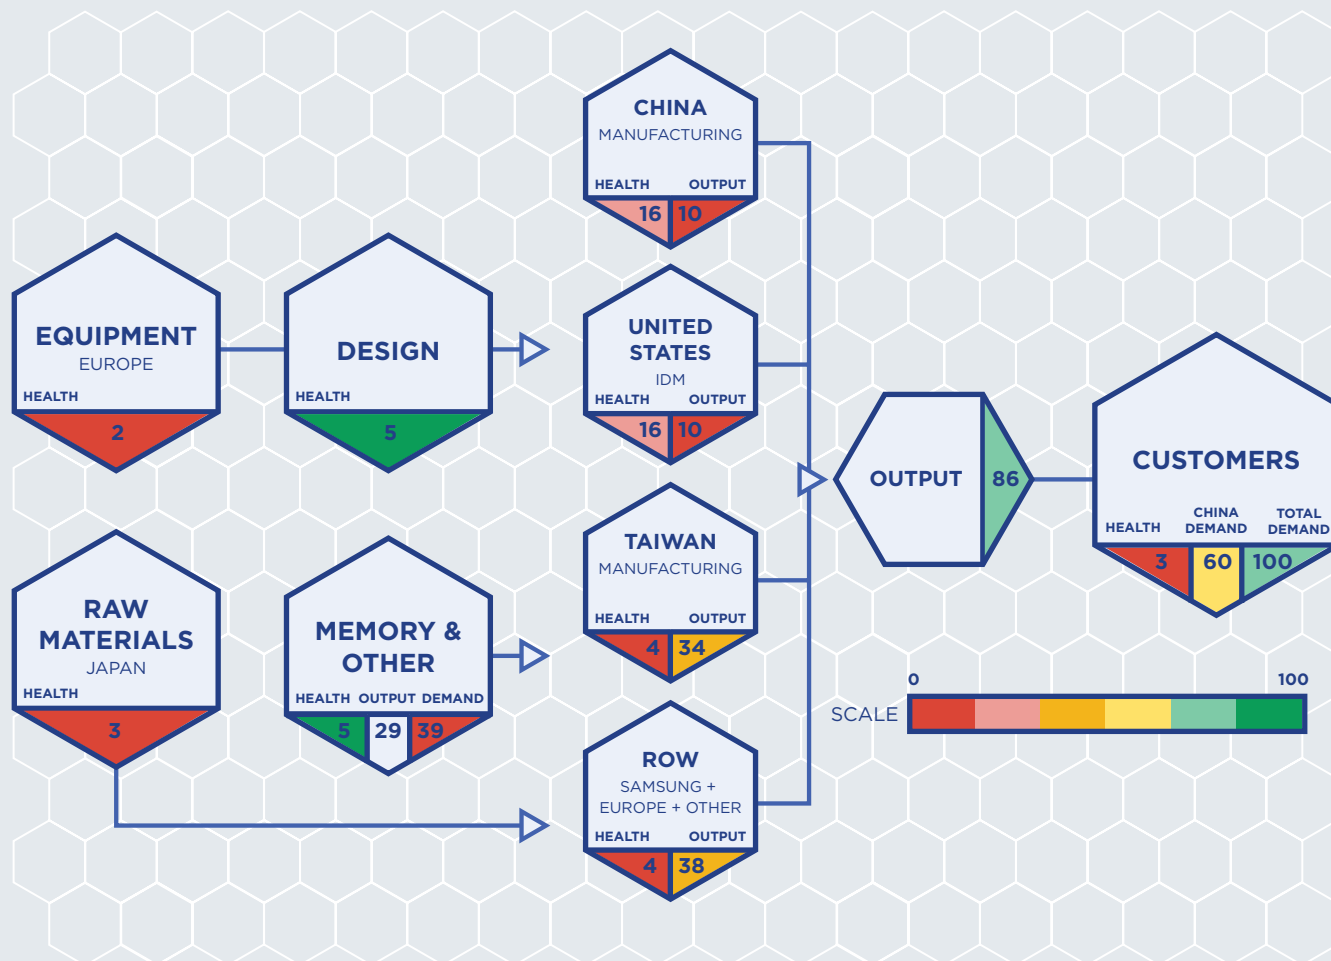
CHINA
MANUFACTURING
HEALTH OUTPUT
16 10

EQUIPMENT
EUROPE
HEALTH
2

DESIGN
HEALTH
5

UNITED STATES
IDM
HEALTH OUTPUT
16 10

OUTPUT 86

CUSTOMERS
HEALTH CHINA DEMAND TOTAL DEMAND
3 60 100

RAW MATERIALS
JAPAN
HEALTH
3

MEMORY & OTHER
HEALTH OUTPUT DEMAND
5 29 39

TAIWAN
MANUFACTURING
HEALTH OUTPUT
4 34

SCALE 0 100

ROW
SAMSUNG + EUROPE + OTHER
HEALTH OUTPUT
4 38